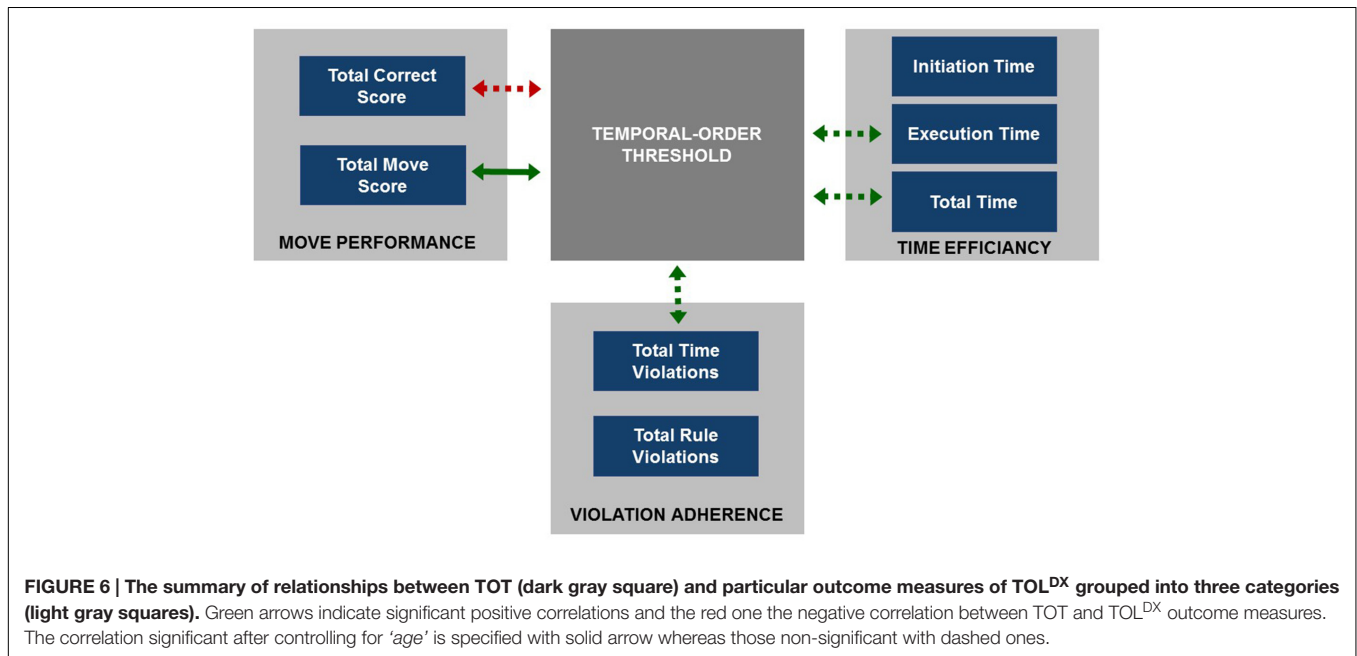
Total Correct Score

Total Move Score

MOVE PERFORMANCE

TEMPORAL-ORDER THRESHOLD

Initiation Time

Execution Time

Total Time

TIME EFFICIANCY

Total Time Violations

Total Rule Violations

VIOLATION ADHERENCE

**FIGURE 6 | The summary of relationships between TOT (dark gray square) and particular outcome measures of TOL$^{DX}$ grouped into three categories (light gray squares).** Green arrows indicate significant positive correlations and the red one the negative correlation between TOT and TOL$^{DX}$ outcome measures. The correlation significant after controlling for *'age'* is specified with solid arrow whereas those non-significant with dashed ones.